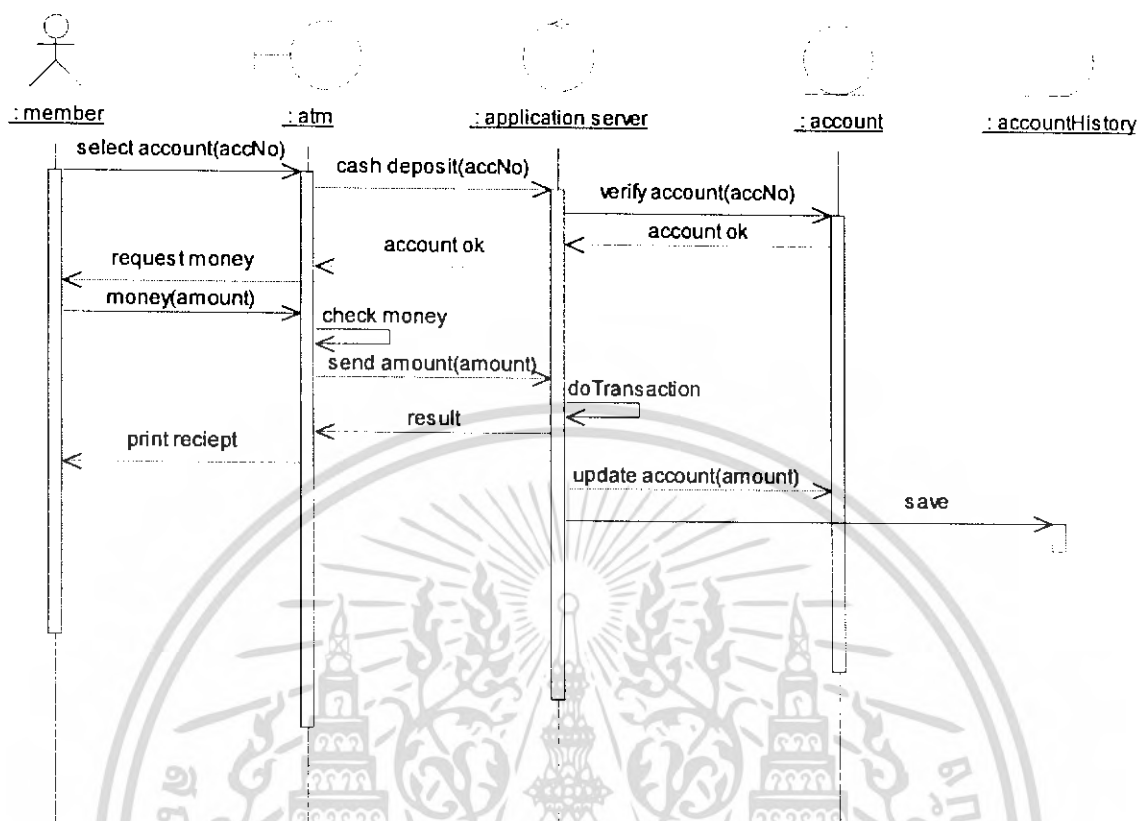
: member
: atm
: application server
: account
: accountHistory

select account(accNo)
cash deposit(accNo)
verify account(accNo)
account ok
account ok
request money
money(amount)
check money
send amount(amount)
doTransaction
result
print reciept
update account(amount)
save